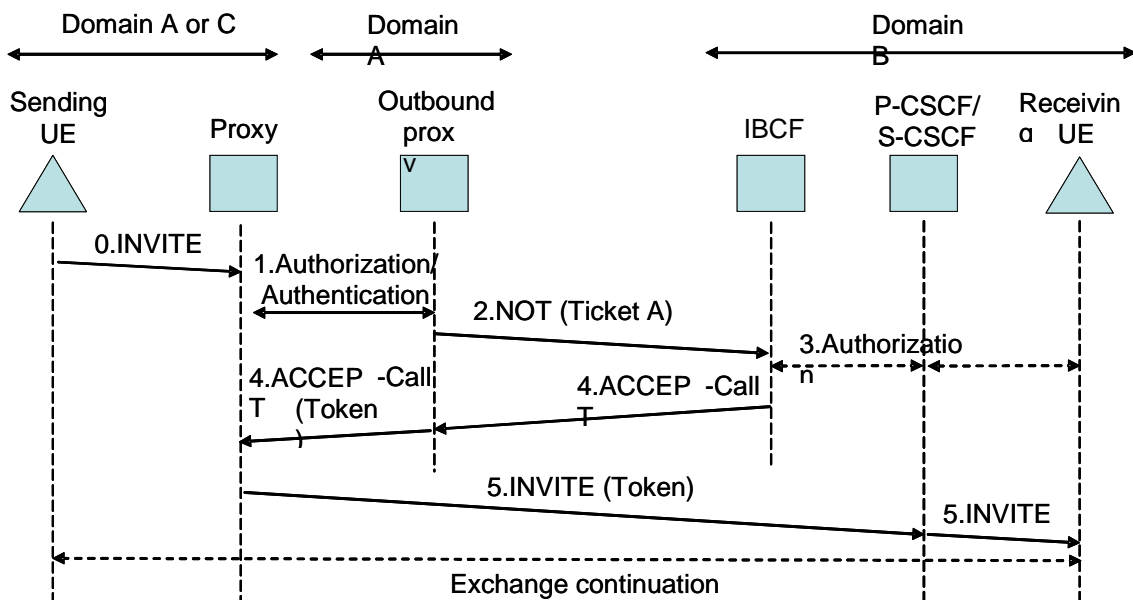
Domain A or C

Domain A

Domain B

Sending UE

Proxy

Outbound proxy

IBCF

P-CSCF/ S-CSCF

Receivinα UE

0.INVITE

1.Authorization/ Authentication

2.NOT (Ticket A)

3.Authorization

4.ACCEPT -Call (Token)

4.ACCEPT -Call

5.INVITE (Token)

5.INVITE

Exchange continuation